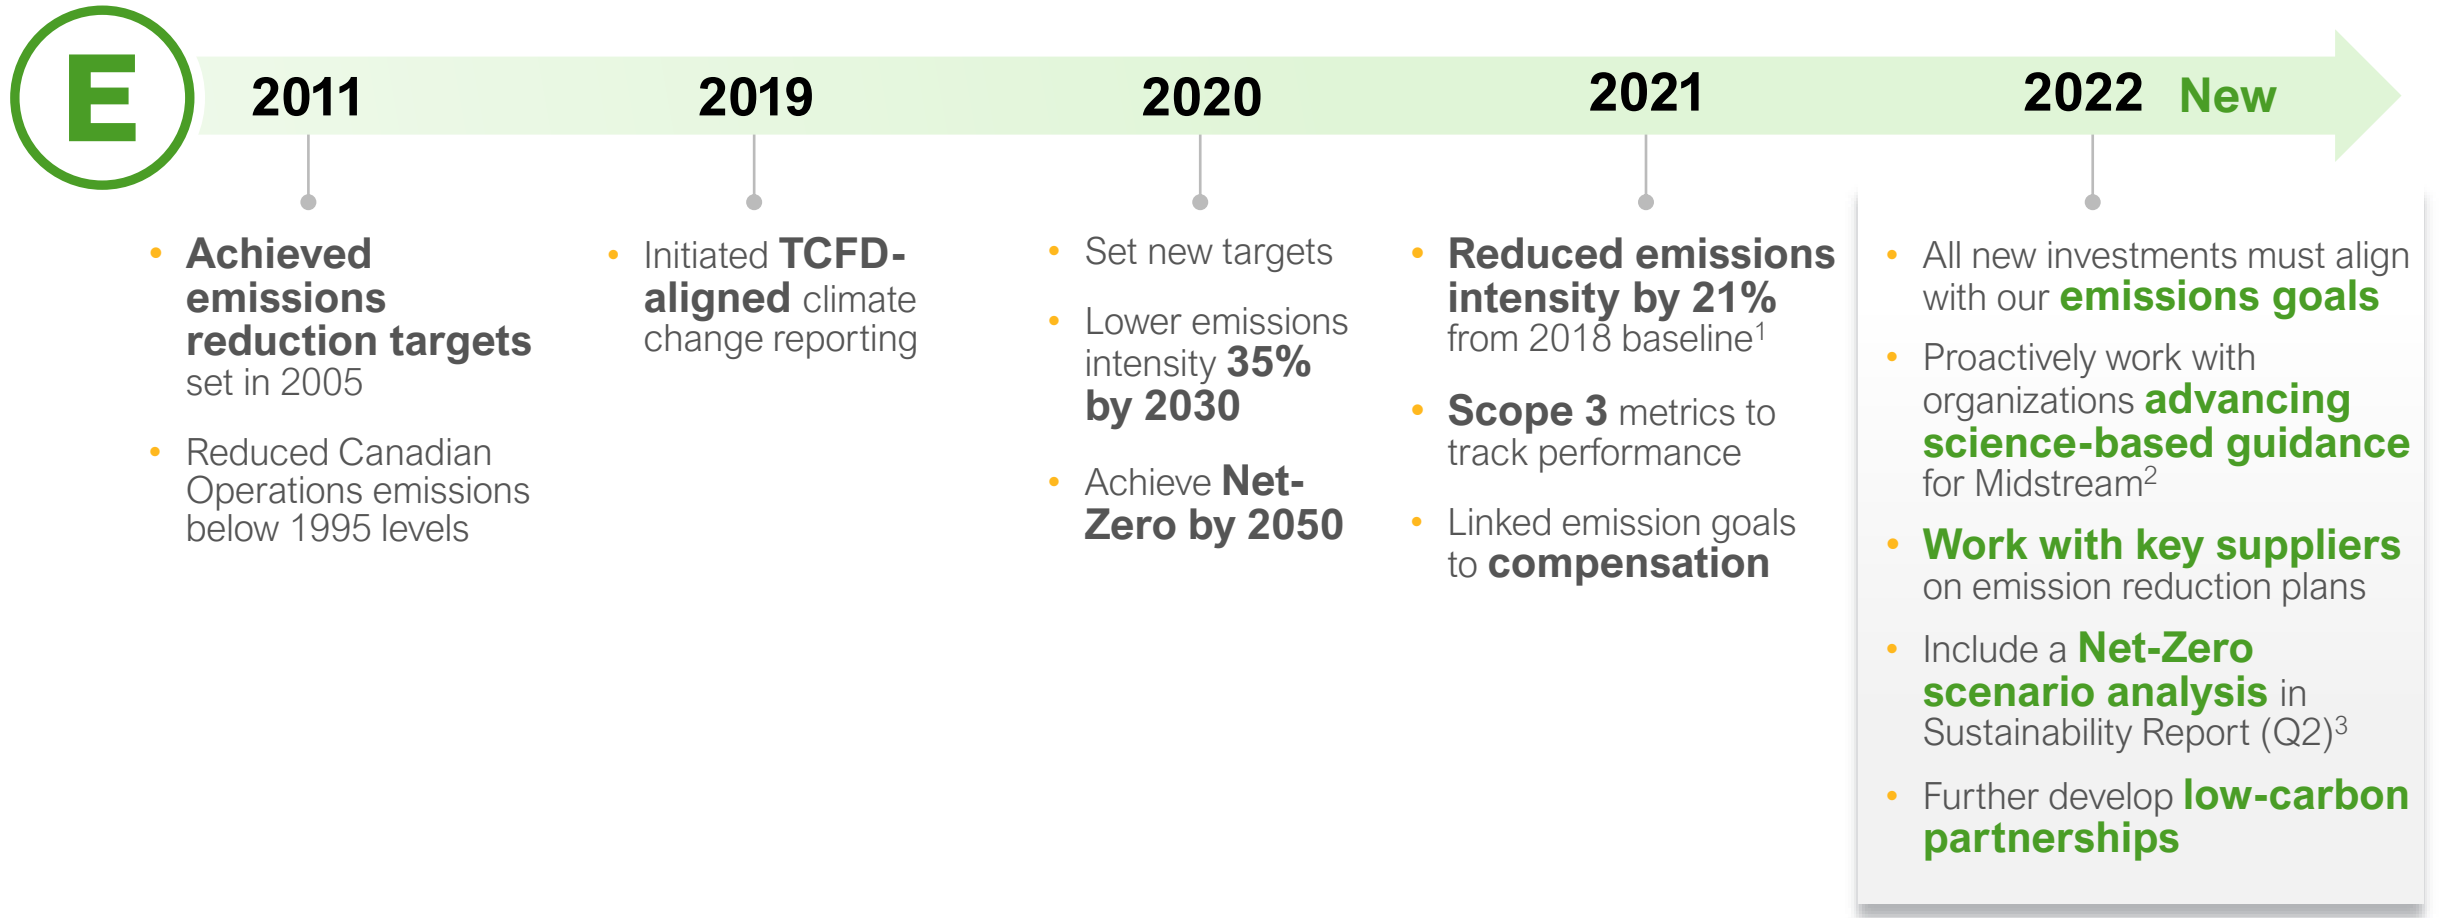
E

2011

2019

2020

2021

2022 New

• Achieved emissions reduction targets set in 2005
• Reduced Canadian Operations emissions below 1995 levels

• Initiated TCFD-aligned climate change reporting

• Set new targets
• Lower emissions intensity 35% by 2030
• Achieve Net-Zero by 2050

• Reduced emissions intensity by 21% from 2018 baseline$^1$
• Scope 3 metrics to track performance
• Linked emission goals to compensation

• All new investments must align with our emissions goals
• Proactively work with organizations advancing science-based guidance for Midstream$^2$
• Work with key suppliers on emission reduction plans
• Include a Net-Zero scenario analysis in Sustainability Report (Q2)$^3$
• Further develop low-carbon partnerships